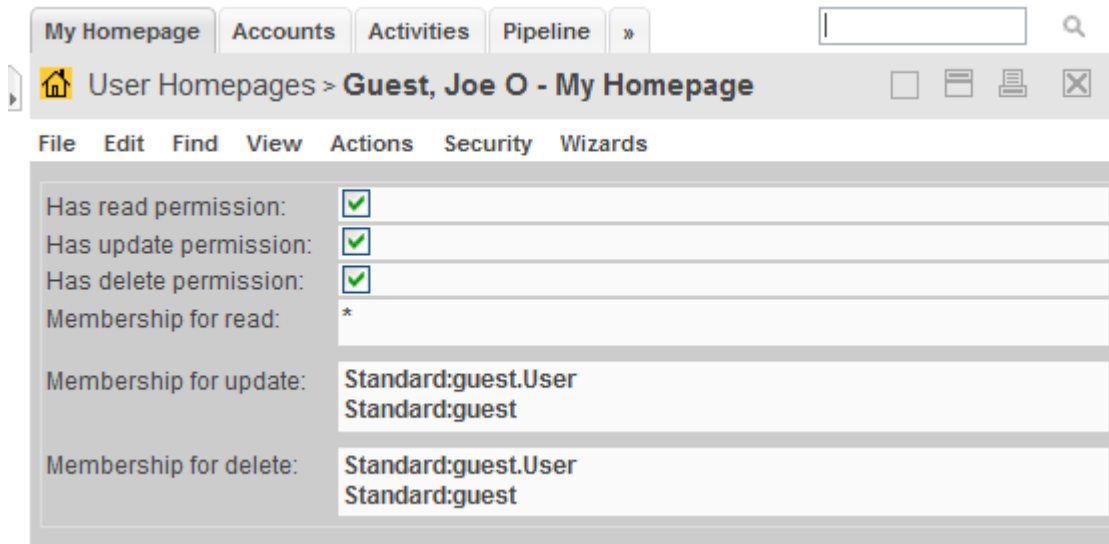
My Homepage | Accounts | Activities | Pipeline | »

User Homepages > Guest, Joe O - My Homepage

File Edit Find View Actions Security Wizards

| | |
|---|---|
| Has read permission: | ☑ |
| Has update permission: | ☑ |
| Has delete permission: | ☑ |
| Membership for read: | * |
| Membership for update: | Standard:guest.User<br>Standard:guest |
| Membership for delete: | Standard:guest.User<br>Standard:guest |